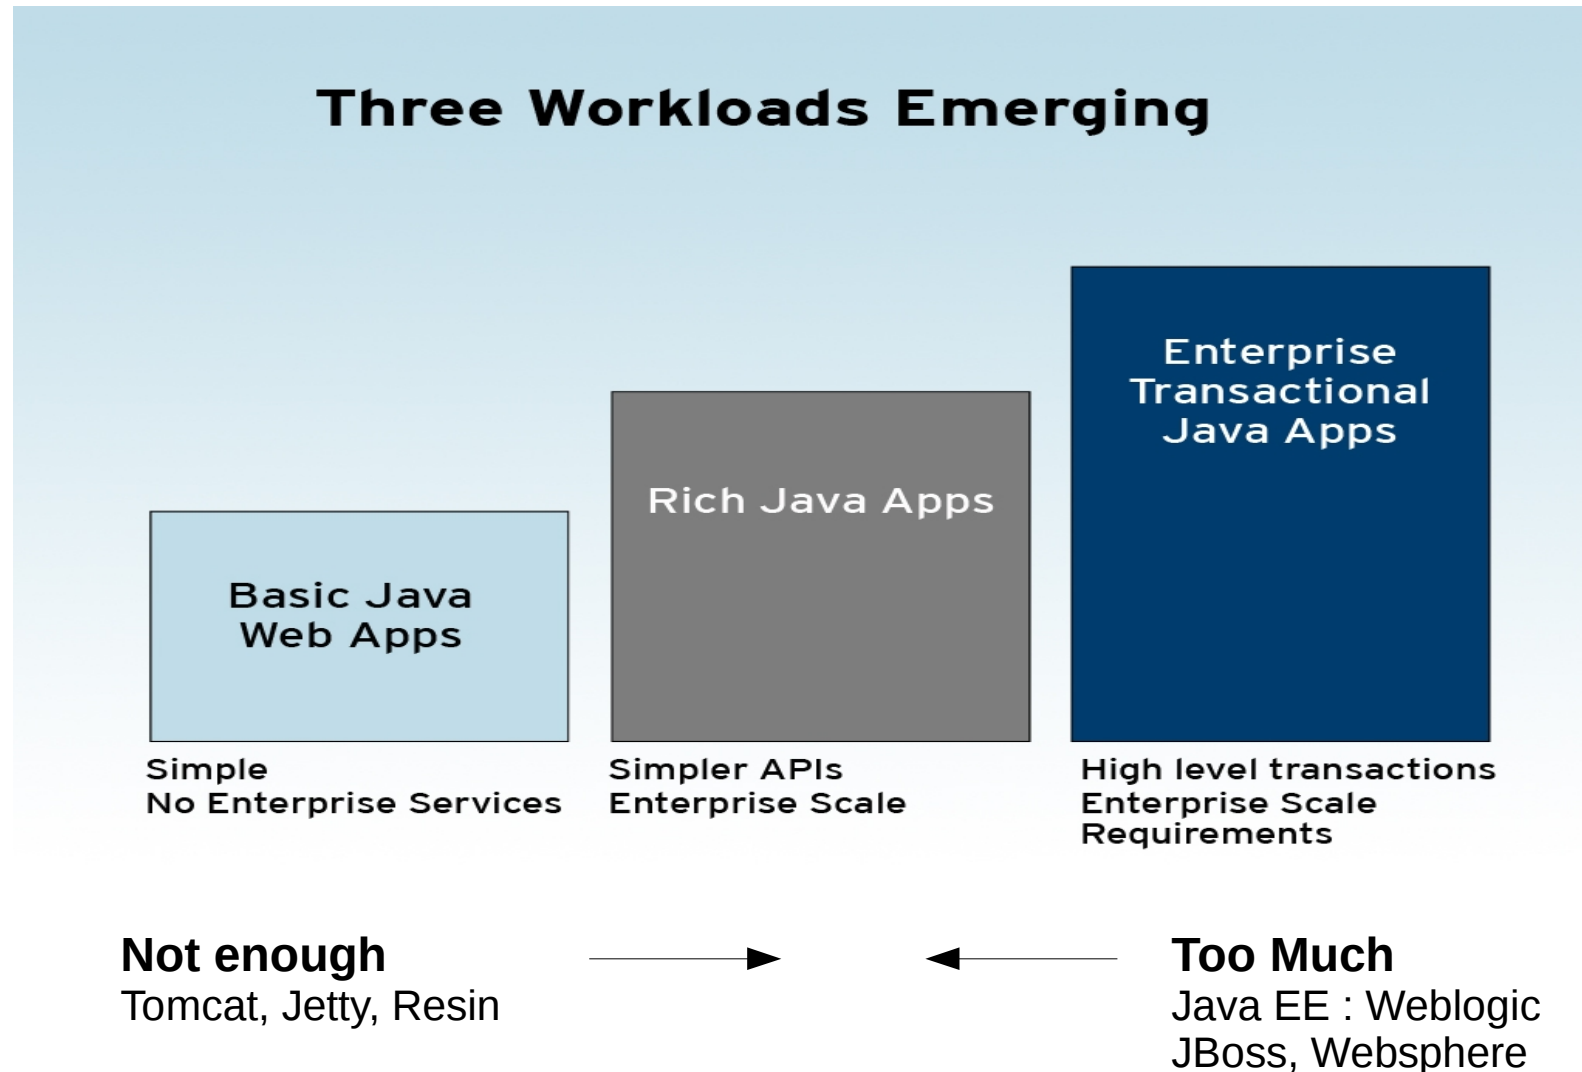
Three Workloads Emerging

Basic Java Web Apps

Rich Java Apps

Enterprise Transactional Java Apps

Simple
No Enterprise Services

Simpler APIs
Enterprise Scale

High level transactions
Enterprise Scale
Requirements

Not enough
Tomcat, Jetty, Resin

Too Much
Java EE : Weblogic
JBoss, Websphere